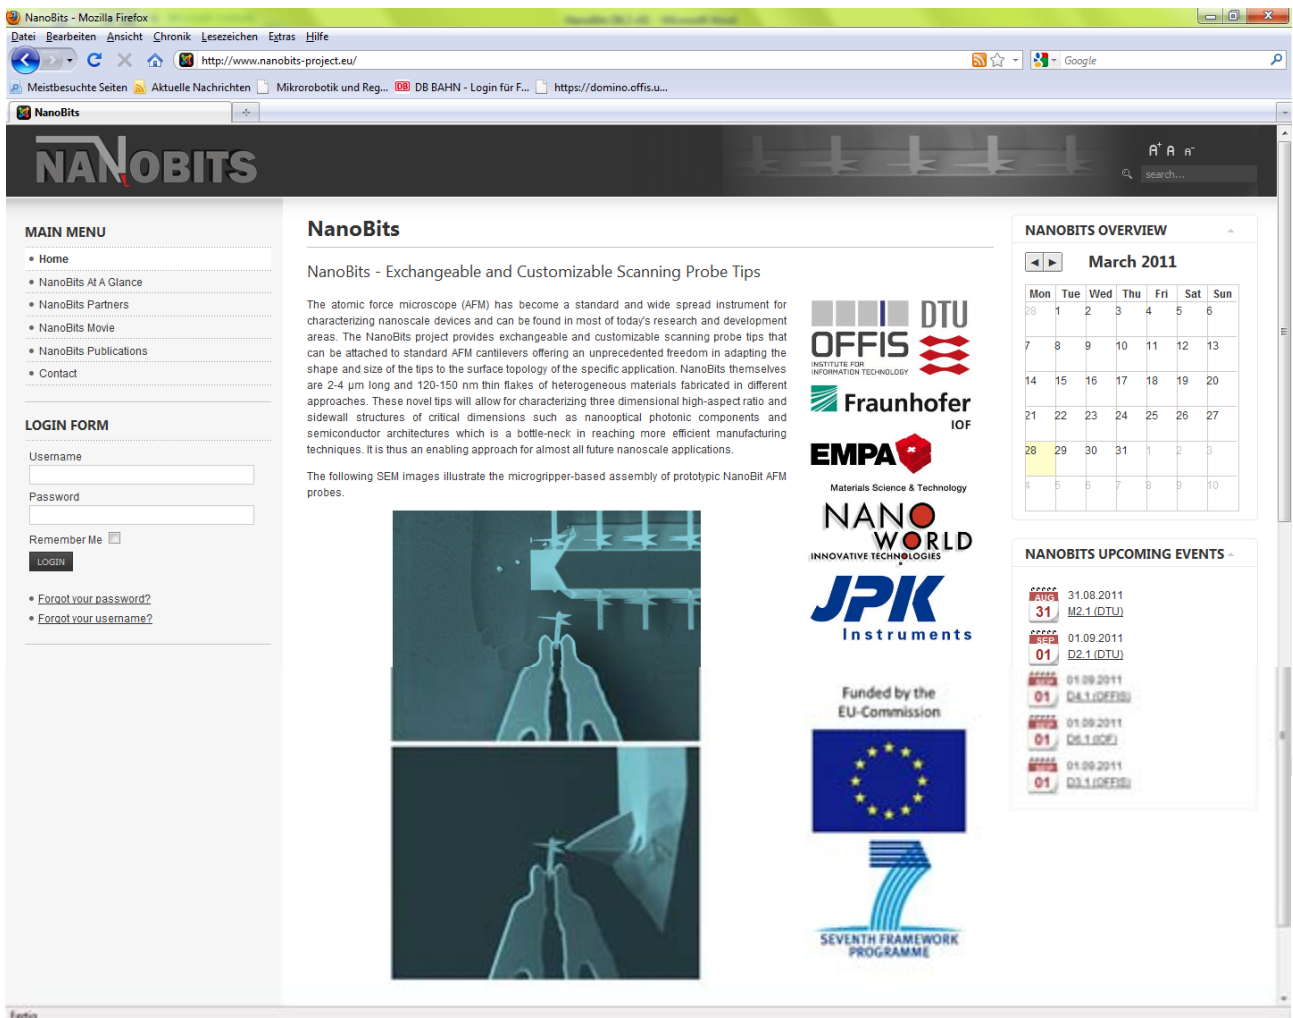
NanoBits - Mozilla Firefox

Datei Bearbeiten Ansicht Chronik Lesezeichen Extras Hilfe

http://www.nanobits-project.eu/

Google

Meistbesuchte Seiten Aktuelle Nachrichten Mikrorobotik und Reg... DB BAHN - Login für F... https://domino.offis.u...

NanoBits

NANOBITS

A+ A A-

search...

MAIN MENU

Home
NanoBits At A Glance
NanoBits Partners
NanoBits Movie
NanoBits Publications
Contact

LOGIN FORM

Username

Password

Remember Me

LOGIN

Forgot your password?
Forgot your username?

NanoBits

NanoBits - Exchangeable and Customizable Scanning Probe Tips

The atomic force microscope (AFM) has become a standard and wide spread instrument for characterizing nanoscale devices and can be found in most of today's research and development areas. The NanoBits project provides exchangeable and customizable scanning probe tips that can be attached to standard AFM cantilevers offering an unprecedented freedom in adapting the shape and size of the tips to the surface topology of the specific application. NanoBits themselves are 2-4 µm long and 120-150 nm thin flakes of heterogeneous materials fabricated in different approaches. These novel tips will allow for characterizing three dimensional high-aspect ratio and sidewall structures of critical dimensions such as nanooptical photonic components and semiconductor architectures which is a bottle-neck in reaching more efficient manufacturing techniques. It is thus an enabling approach for almost all future nanoscale applications.

The following SEM images illustrate the microgripper-based assembly of prototypic NanoBit AFM probes.

DTU

OFFIS
INSTITUTE FOR INFORMATION TECHNOLOGY

Fraunhofer
IOF

EMPA
Materials Science & Technology

NANO WORLD
INNOVATIVE TECHNOLOGIES

JPK
Instruments

Funded by the EU-Commission

SEVENTH FRAMEWORK PROGRAMME

NANOBITS OVERVIEW

March 2011

| Mon | Tue | Wed | Thu | Fri | Sat | Sun |
|---|---|---|---|---|---|---|
| 28 | 1 | 2 | 3 | 4 | 5 | 6 |
| 7 | 8 | 9 | 10 | 11 | 12 | 13 |
| 14 | 15 | 16 | 17 | 18 | 19 | 20 |
| 21 | 22 | 23 | 24 | 25 | 26 | 27 |
| 28 | 29 | 30 | 31 | 1 | 2 | 3 |
| 4 | 5 | 6 | 7 | 8 | 9 | 10 |

NANOBITS UPCOMING EVENTS

AUG 31 31.08.2011 M2.1 (DTU)
SEP 01 01.09.2011 D2.1 (DTU)
SEP 01 01.09.2011 D4.1 (OFFIS)
SEP 01 01.09.2011 D6.1 (IOF)
SEP 01 01.09.2011 D3.1 (OFFIS)

Fertig